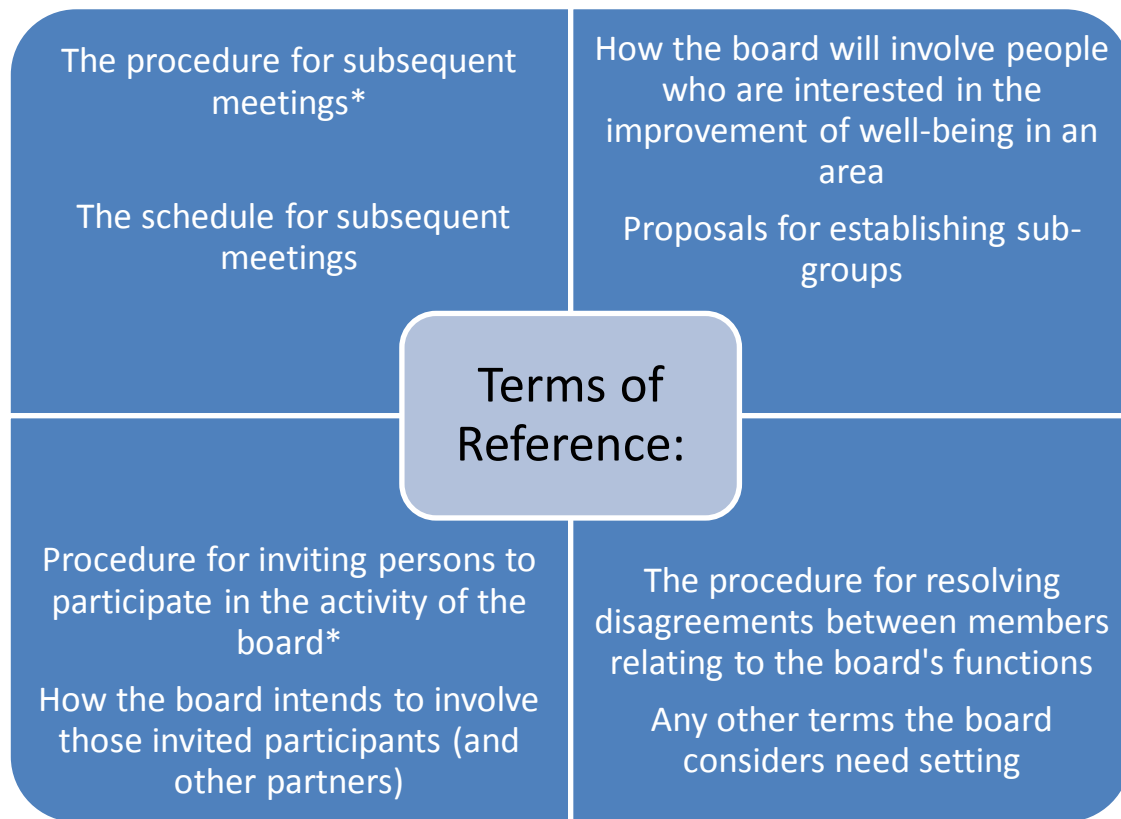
The procedure for subsequent meetings*

The schedule for subsequent meetings

How the board will involve people who are interested in the improvement of well-being in an area

Proposals for establishing sub-groups

Terms of Reference:

Procedure for inviting persons to participate in the activity of the board*

How the board intends to involve those invited participants (and other partners)

The procedure for resolving disagreements between members relating to the board's functions

Any other terms the board considers need setting